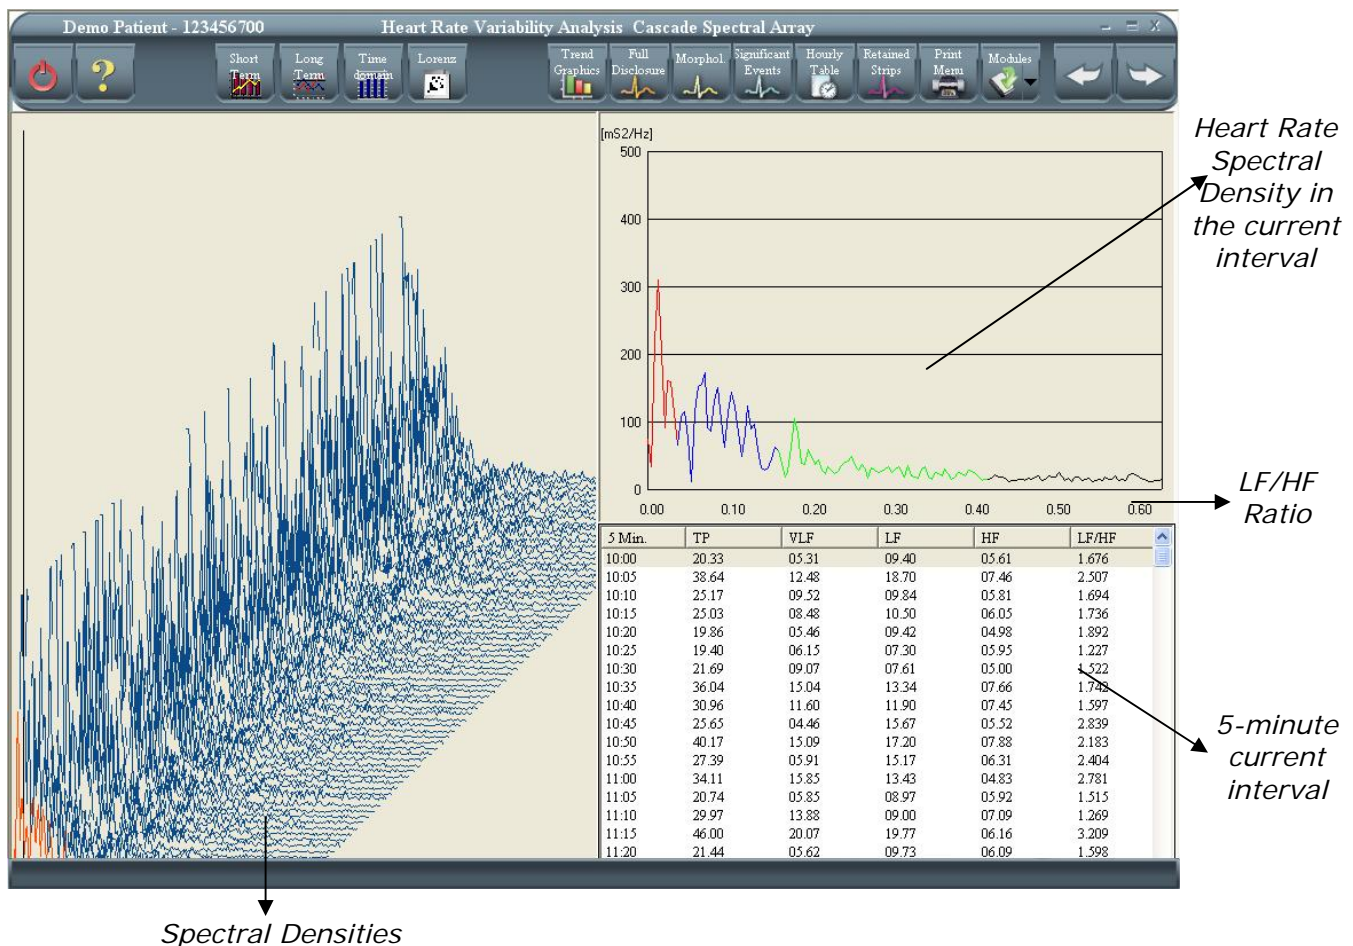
Demo Patient - 123456700 Heart Rate Variability Analysis Cascade Spectral Array

Short Term
Long Term
Time domain
Lorenz
Trend Graphics
Full Disclosure
Morphol.
Significant Events
Hourly Table
Retained Strips
Print Menu
Modules

[mS2/Hz]
500
400
300
200
100
0
0.00 0.10 0.20 0.30 0.40 0.50 0.60

Heart Rate Spectral Density in the current interval

LF/HF Ratio

| 5 Min. | TP | VLF | LF | HF | LF/HF |
|---|---|---|---|---|---|
| 10:00 | 20.33 | 05.31 | 09.40 | 05.61 | 1.676 |
| 10:05 | 38.64 | 12.48 | 18.70 | 07.46 | 2.507 |
| 10:10 | 25.17 | 09.52 | 09.84 | 05.81 | 1.694 |
| 10:15 | 25.03 | 08.48 | 10.50 | 06.05 | 1.736 |
| 10:20 | 19.86 | 05.46 | 09.42 | 04.98 | 1.892 |
| 10:25 | 19.40 | 06.15 | 07.30 | 05.95 | 1.227 |
| 10:30 | 21.69 | 09.07 | 07.61 | 05.00 | 1.522 |
| 10:35 | 36.04 | 15.04 | 13.34 | 07.66 | 1.742 |
| 10:40 | 30.96 | 11.60 | 11.90 | 07.45 | 1.597 |
| 10:45 | 25.65 | 04.46 | 15.67 | 05.52 | 2.839 |
| 10:50 | 40.17 | 15.09 | 17.20 | 07.88 | 2.183 |
| 10:55 | 27.39 | 05.91 | 15.17 | 06.31 | 2.404 |
| 11:00 | 34.11 | 15.85 | 13.43 | 04.83 | 2.781 |
| 11:05 | 20.74 | 05.85 | 08.97 | 05.92 | 1.515 |
| 11:10 | 29.97 | 13.88 | 09.00 | 07.09 | 1.269 |
| 11:15 | 46.00 | 20.07 | 19.77 | 06.16 | 3.209 |
| 11:20 | 21.44 | 05.62 | 09.73 | 06.09 | 1.598 |

5-minute current interval

Spectral Densities